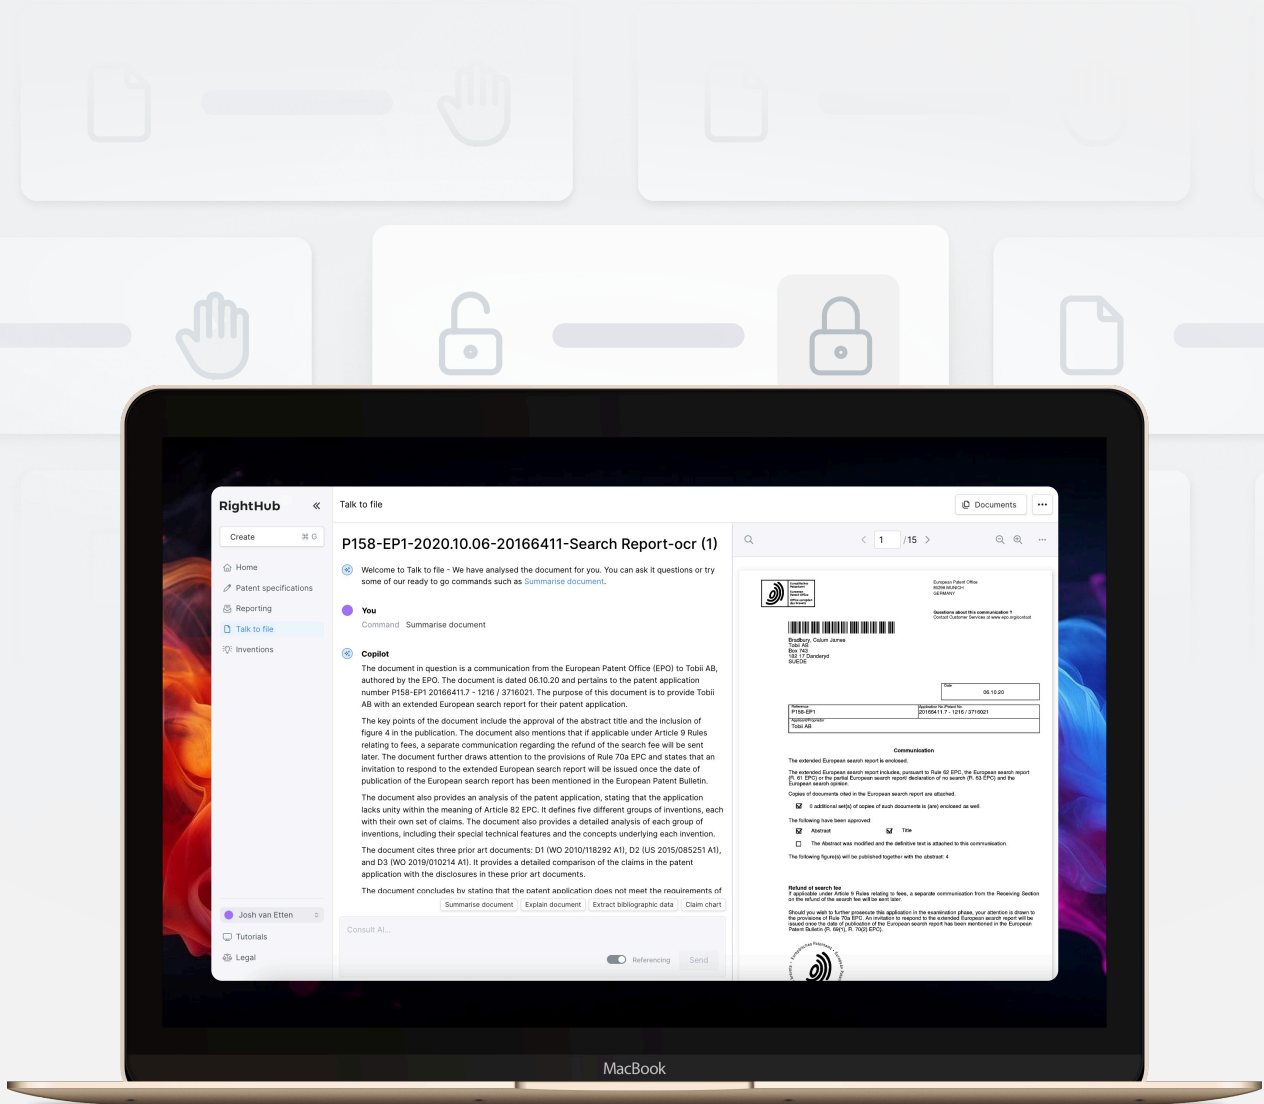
RightHub

Create ⌘ G

Home
Patent specifications
Reporting
Talk to file
Inventions

Josh van Etten
Tutorials
Legal

Talk to file

Documents

P158-EP1-2020.10.06-20166411-Search Report-ocr (1)

Welcome to Talk to file - We have analysed the document for you. You can ask it questions or try some of our ready to go commands such as Summarise document.

You
Command Summarise document

Copilot
The document in question is a communication from the European Patent Office (EPO) to Tobii AB, authored by the EPO. The document is dated 06.10.20 and pertains to the patent application number P158-EP1 20166411.7 - 1216 / 3716021. The purpose of this document is to provide Tobii AB with an extended European search report for their patent application.

The key points of the document include the approval of the abstract title and the inclusion of figure 4 in the publication. The document also mentions that if applicable under Article 9 Rules relating to fees, a separate communication regarding the refund of the search fee will be sent later. The document further draws attention to the provisions of Rule 70a EPC and states that an invitation to respond to the extended European search report will be issued once the date of publication of the European search report has been mentioned in the European Patent Bulletin.

The document also provides an analysis of the patent application, stating that the application lacks unity within the meaning of Article 82 EPC. It defines five different groups of inventions, each with their own set of claims. The document also provides a detailed analysis of each group of inventions, including their special technical features and the concepts underlying each invention.

The document cites three prior art documents: D1 (WO 2010/118292 A1), D2 (US 2015/085251 A1), and D3 (WO 2019/010214 A1). It provides a detailed comparison of the claims in the patent application with the disclosures in these prior art documents.

The document concludes by stating that the patent application does not meet the requirements of

Summarise document Explain document Extract bibliographic data Claim chart

Consult AI...

Referencing Send

1 / 15

European Patent Office
80298 MUNICH
GERMANY

Questions about this communication ?
Contact Customer Services at www.epo.org/contact

Bradbury, Calum James
Tobii AB
Box 743
182 17 Danderyd
SUEDE

Date
06.10.20

Reference
P158-EP1
Application No./Patent No.
20166411.7 - 1216 / 3716021
Applicant/Proprietor
Tobii AB

Communication

The extended European search report is enclosed.

The extended European search report includes, pursuant to Rule 62 EPC, the European search report (R. 61 EPC) or the partial European search report/ declaration of no search (R. 63 EPC) and the European search opinion.

Copies of documents cited in the European search report are attached.

0 additional set(s) of copies of such documents is (are) enclosed as well.

The following have been approved:

Abstract Title

The Abstract was modified and the definitive text is attached to this communication.

The following figure(s) will be published together with the abstract: 4

Refund of search fee
If applicable under Article 9 Rules relating to fees, a separate communication from the Receiving Section on the refund of the search fee will be sent later.

Should you wish to further prosecute this application in the examination phase, your attention is drawn to the provisions of Rule 70a EPC. An invitation to respond to the extended European search report will be issued once the date of publication of the European search report has been mentioned in the European Patent Bulletin (R. 69(1), R. 70(2) EPC).

MacBook